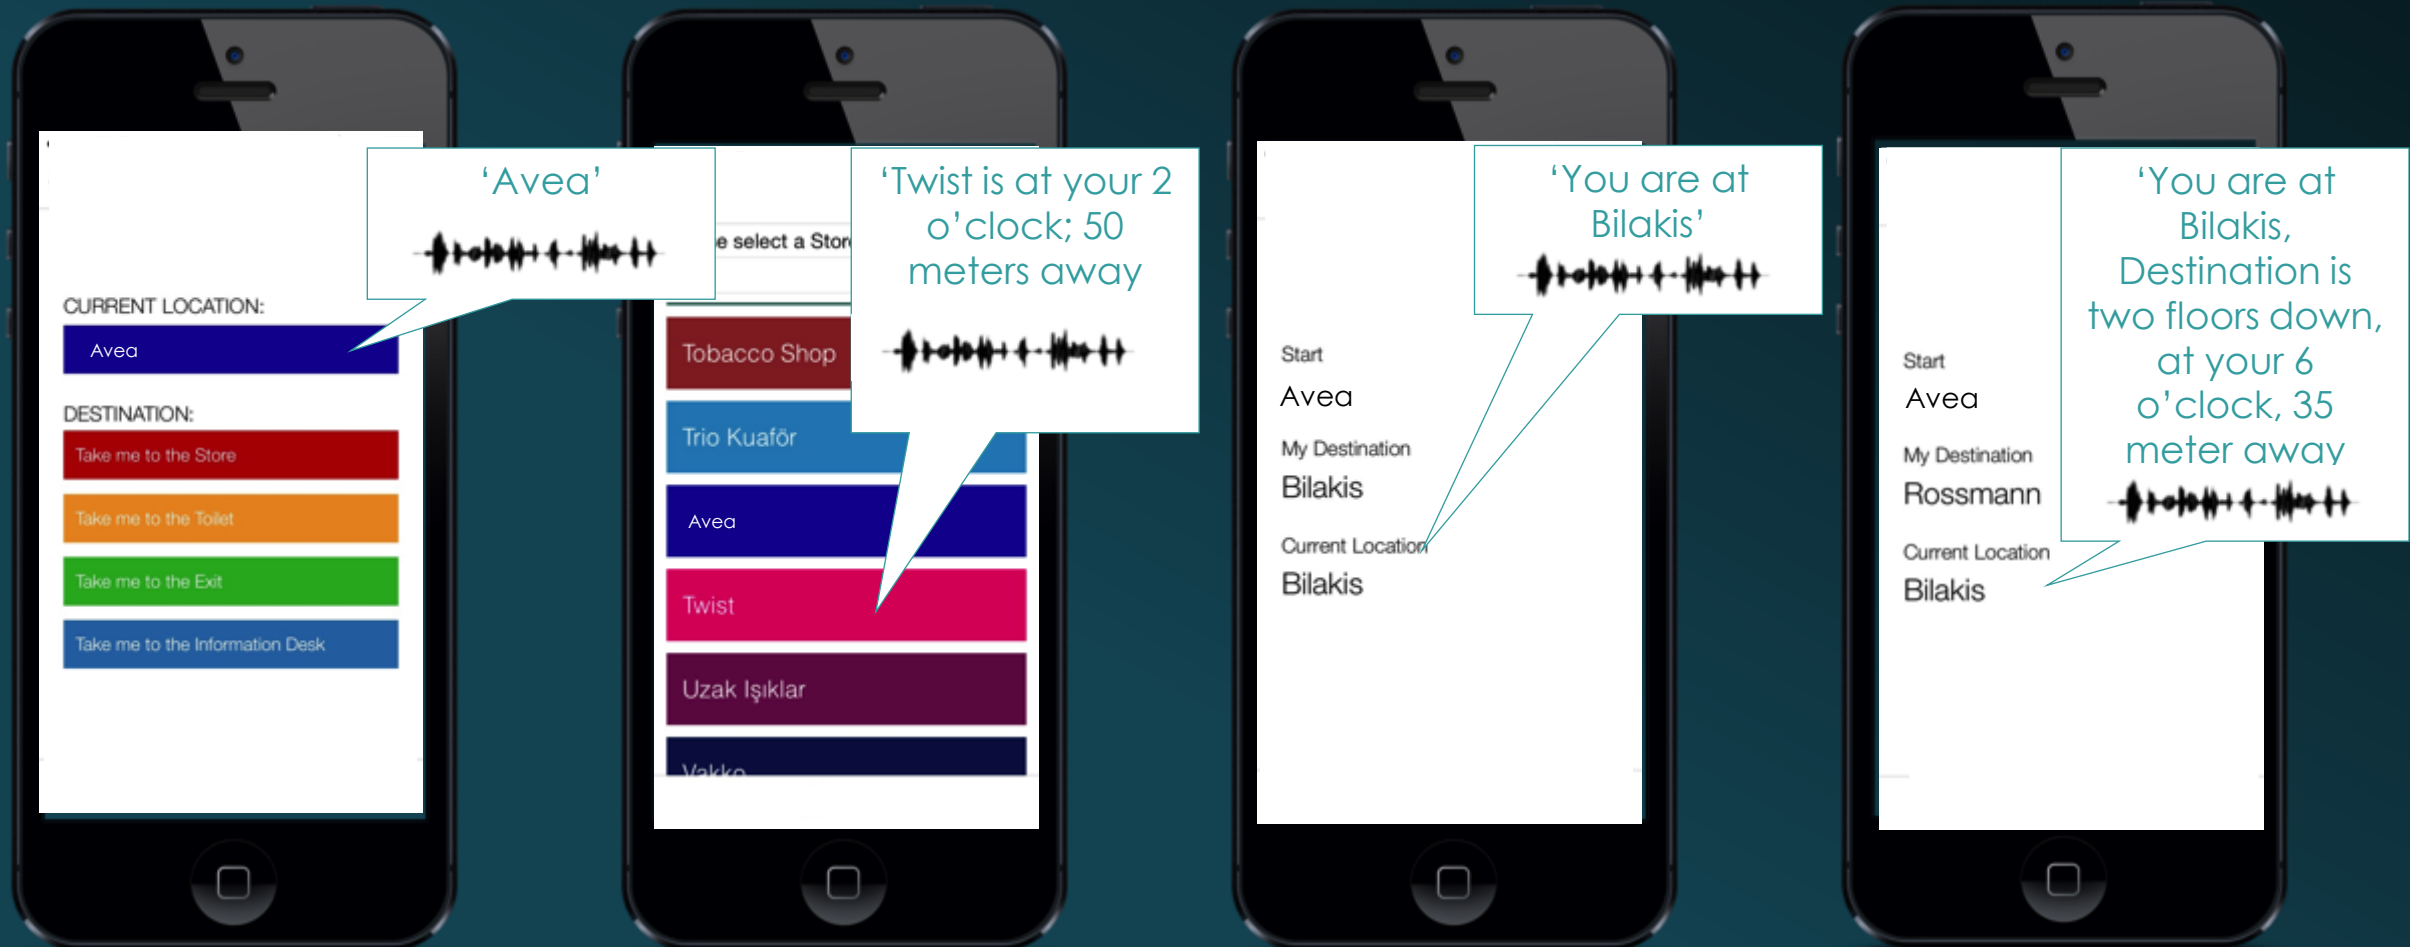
'Avea'

CURRENT LOCATION:

Avea

DESTINATION:

Take me to the Store

Take me to the Toilet

Take me to the Exit

Take me to the Information Desk

e select a Stor

'Twist is at your 2 o'clock; 50 meters away

Tobacco Shop

Trio Kuaför

Avea

Twist

Uzak Işıklar

Vakko

'You are at Bilakis'

Start

Avea

My Destination

Bilakis

Current Location

Bilakis

'You are at Bilakis, Destination is two floors down, at your 6 o'clock, 35 meter away

Start

Avea

My Destination

Rossmann

Current Location

Bilakis